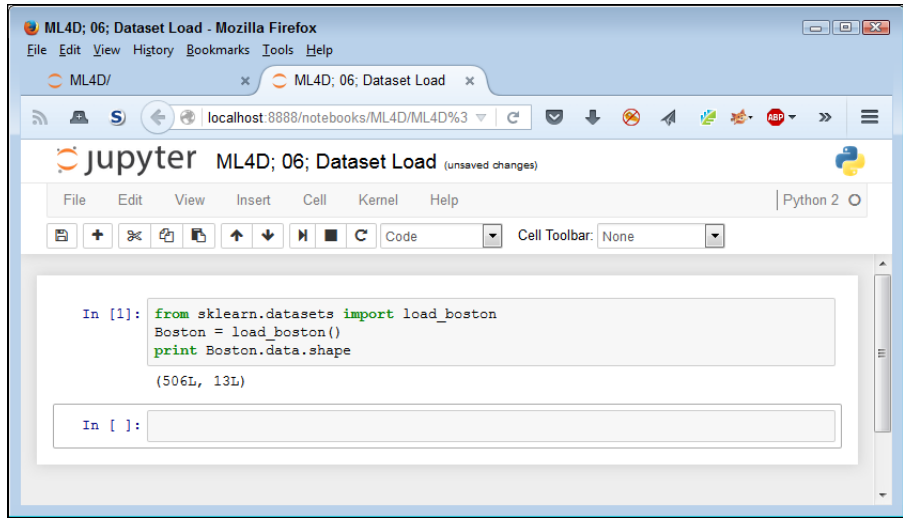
ML4D; 06; Dataset Load - Mozilla Firefox

File Edit View History Bookmarks Tools Help

ML4D/ ×

ML4D; 06; Dataset Load ×

localhost:8888/notebooks/ML4D/ML4D%3

jupyter ML4D; 06; Dataset Load (unsaved changes)

File Edit View Insert Cell Kernel Help

Python 2

Code

Cell Toolbar: None

In [1]: from sklearn.datasets import load_boston
Boston = load_boston()
print Boston.data.shape

(506L, 13L)

In [ ]: